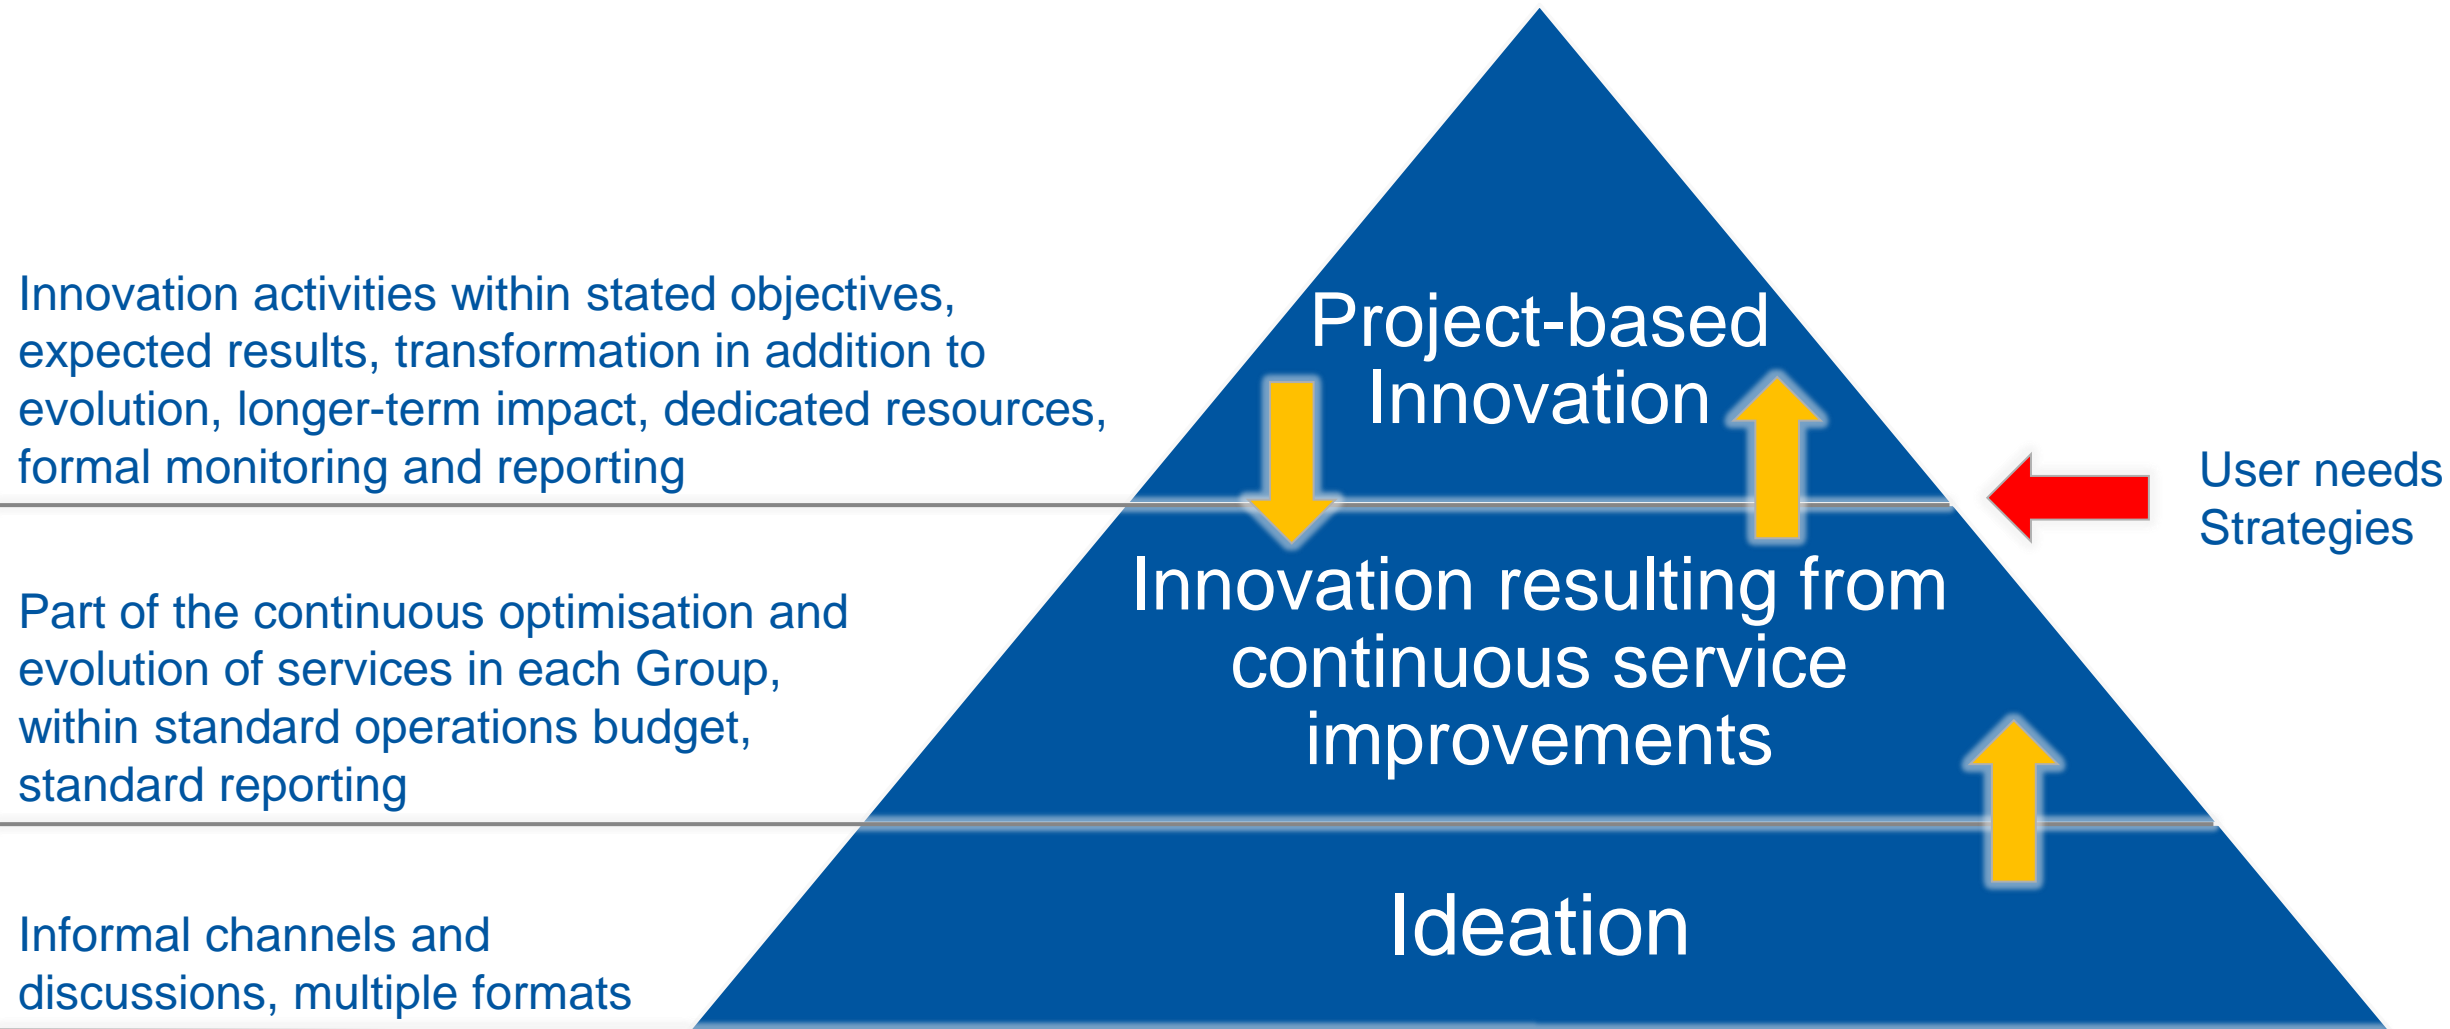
Innovation activities within stated objectives, expected results, transformation in addition to evolution, longer-term impact, dedicated resources, formal monitoring and reporting

Project-based Innovation

User needs
Strategies

Part of the continuous optimisation and evolution of services in each Group, within standard operations budget, standard reporting

Innovation resulting from continuous service improvements

Informal channels and discussions, multiple formats

Ideation